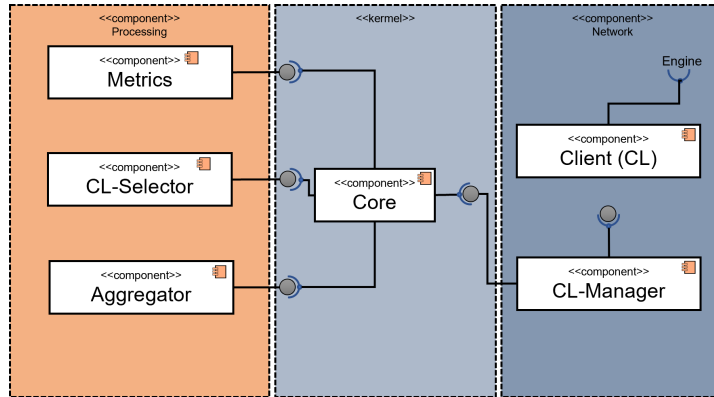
<<component>>
Processing

<<component>>
Metrics

<<component>>
CL-Selector

<<component>>
Aggregator

<<kermel>>

<<component>>
Core

<<component>>
Network

Engine

<<component>>
Client (CL)

<<component>>
CL-Manager